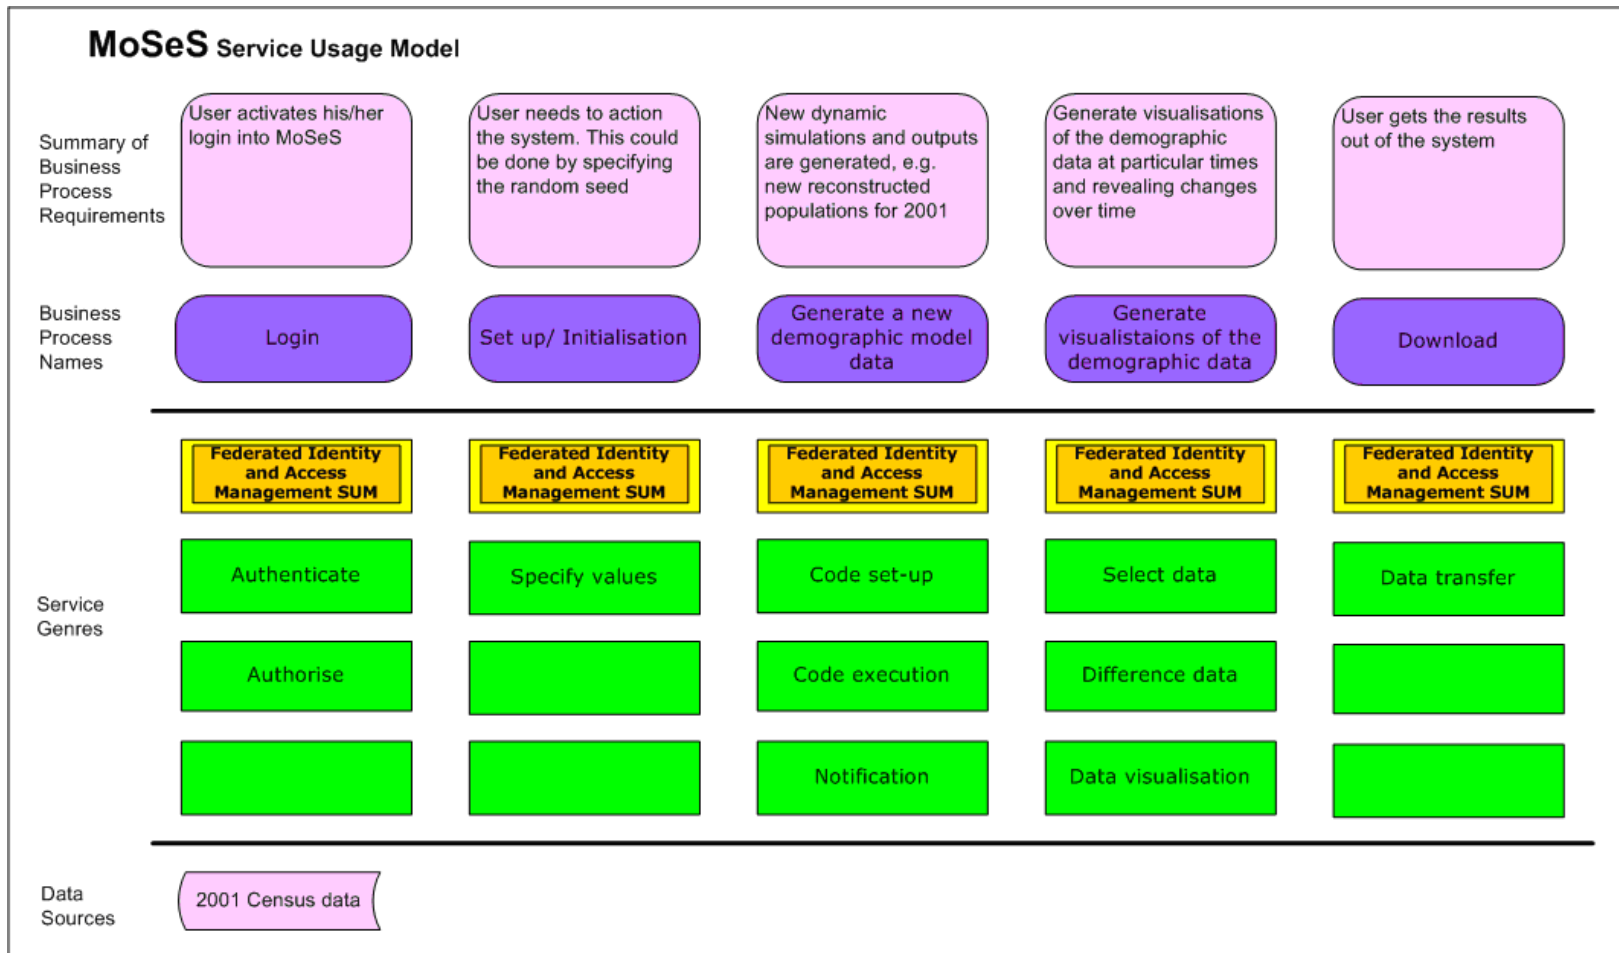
MoSeS Service Usage Model

Summary of Business Process Requirements

User activates his/her login into MoSeS

User needs to action the system. This could be done by specifying the random seed

New dynamic simulations and outputs are generated, e.g. new reconstructed populations for 2001

Generate visualisations of the demographic data at particular times and revealing changes over time

User gets the results out of the system

Business Process Names

Login

Set up/ Initialisation

Generate a new demographic model data

Generate visualistaions of the demographic data

Download

Federated Identity and Access Management SUM

Federated Identity and Access Management SUM

Federated Identity and Access Management SUM

Federated Identity and Access Management SUM

Federated Identity and Access Management SUM

Service Genres

Authenticate

Specify values

Code set-up

Select data

Data transfer

Authorise

Code execution

Difference data

Notification

Data visualisation

Data Sources

2001 Census data